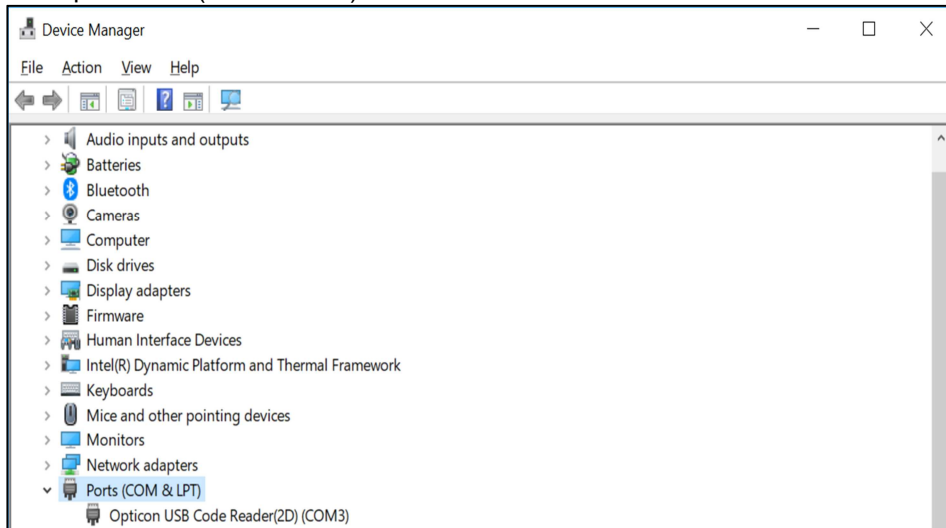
Device Manager

File Action View Help

Audio inputs and outputs
Batteries
Bluetooth
Cameras
Computer
Disk drives
Display adapters
Firmware
Human Interface Devices
Intel(R) Dynamic Platform and Thermal Framework
Keyboards
Mice and other pointing devices
Monitors
Network adapters
Ports (COM & LPT)
Opticon USB Code Reader(2D) (COM3)